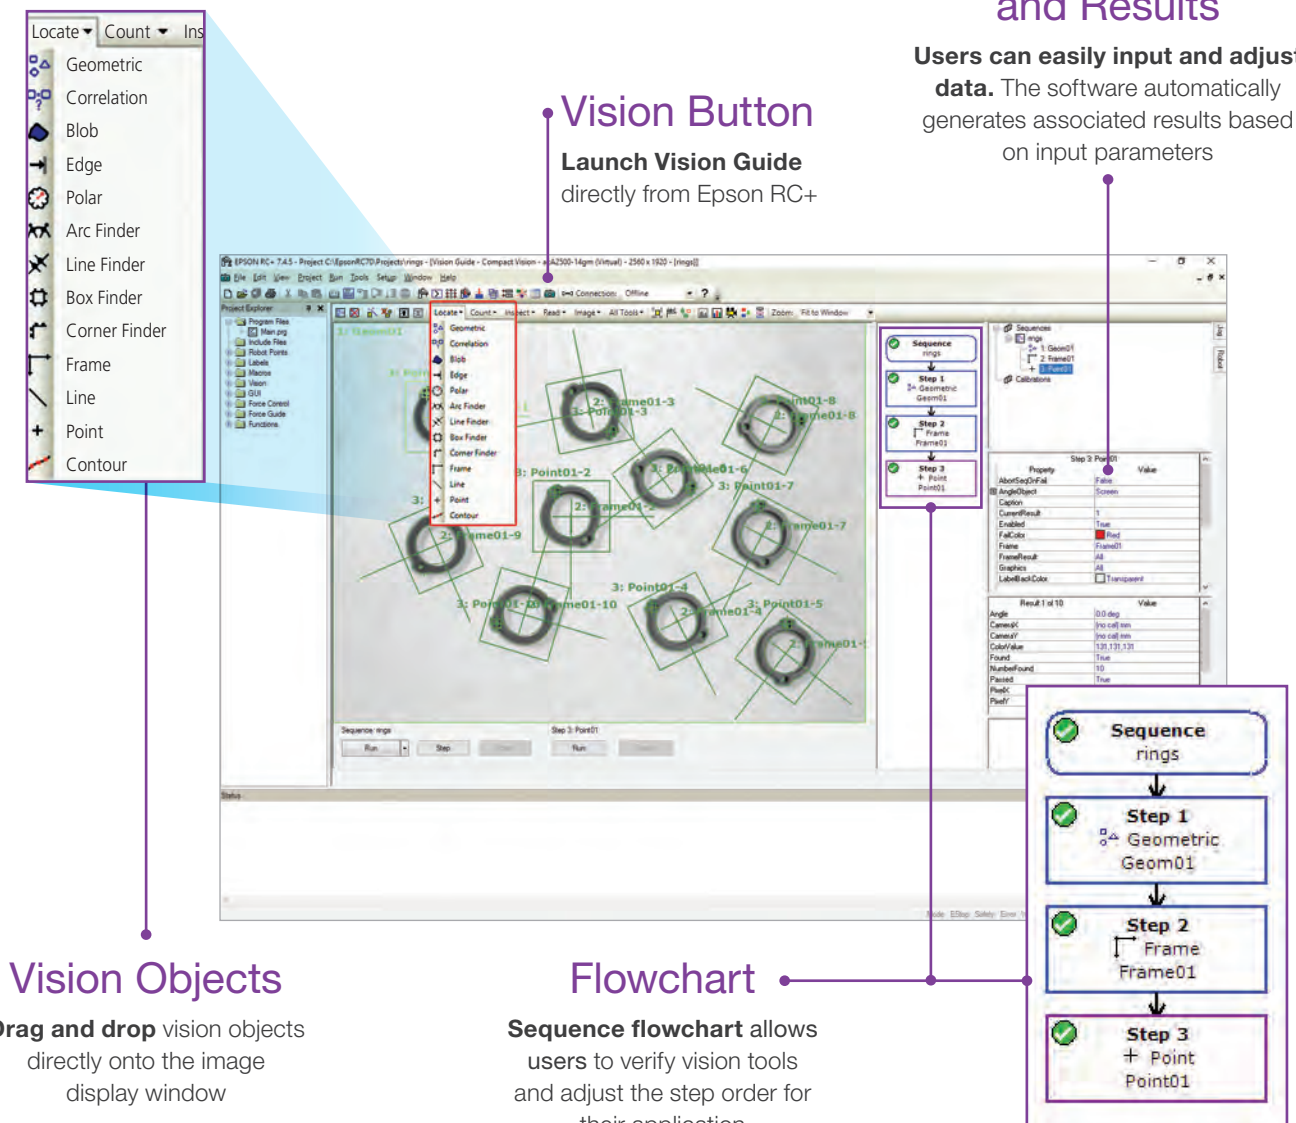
Locate ▾ Count ▾ Ins

Geometric
Correlation
Blob
Edge
Polar
Arc Finder
Line Finder
Box Finder
Corner Finder
Frame
Line
Point
Contour

and Results

**Users can easily input and adjust data.** The software automatically generates associated results based on input parameters

Vision Button

**Launch Vision Guide** directly from Epson RC+

EPSON RC+ 7.4.5 - Project C:\EpsonRC70\Projects\rings - [Vision Guide - Compact Vision - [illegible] - 2560 x 1920 - [rings]]

File Edit View Project Run Tools Setup Window Help

Connection: Offline

Project Explorer

Locate ▾ Count ▾ Inspect ▾ Read ▾ Image ▾ All Tools ▾ Zoom: Fit to Window

Geometric
Correlation
Blob
Edge
Polar
Arc Finder
Line Finder
Box Finder
Corner Finder
Frame
Line
Point
Contour

2: Frame01-3
3: Point01-3
3: Point01-2
3: Point01-6
3: Point01-7
2: Frame01-7
2: Frame01-9
3: Point01-4
2: Frame01-10
2: Frame01-4
3: Point01-5
Point01-8
Frame01-8

Sequence rings
Step 1 Geometric Geom01
Step 2 Frame Frame01
Step 3 Point Point01

Sequences
rings
1: Geom01
2: Frame01
3: Point01
Calibrations

Step 3: Point01

| Property | Value |
|---|---|
| AbortSeqOnFail | False |
| AngleObject | Screen |
| Caption | |
| CurrentResult | 1 |
| Enabled | True |
| FailColor | Red |
| Frame | Frame01 |
| FrameResult | All |
| Graphics | All |
| LabelBackColor | Transparent |

| Result 1 of 10 | Value |
|---|---|
| Angle | 0.0 deg |
| CameraX | [no cal] mm |
| CameraY | [no cal] mm |
| ColorValue | 131,131,131 |
| Found | True |
| NumberFound | 10 |
| Passed | True |
| PixelX | |
| PixelY | |

Sequence: rings
Run Step
Step 3: Point01
Run

Status

Sequence rings

Step 1 Geometric Geom01

Step 2 Frame Frame01

Step 3 Point Point01

Vision Objects

**Drag and drop** vision objects directly onto the image display window

Flowchart

**Sequence flowchart** allows **users** to verify vision tools and adjust the step order for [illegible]